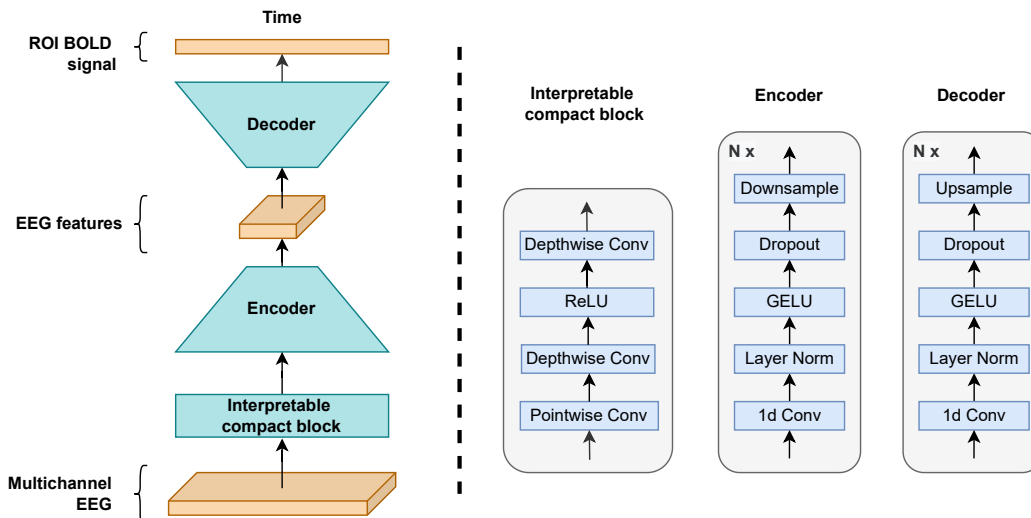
Time

ROI BOLD signal

Decoder

EEG features

Encoder

Interpretable compact block

Multichannel EEG

Interpretable compact block

Depthwise Conv

ReLU

Depthwise Conv

Pointwise Conv

Encoder

N x

Downsample

Dropout

GELU

Layer Norm

1d Conv

Decoder

N x

Upsample

Dropout

GELU

Layer Norm

1d Conv